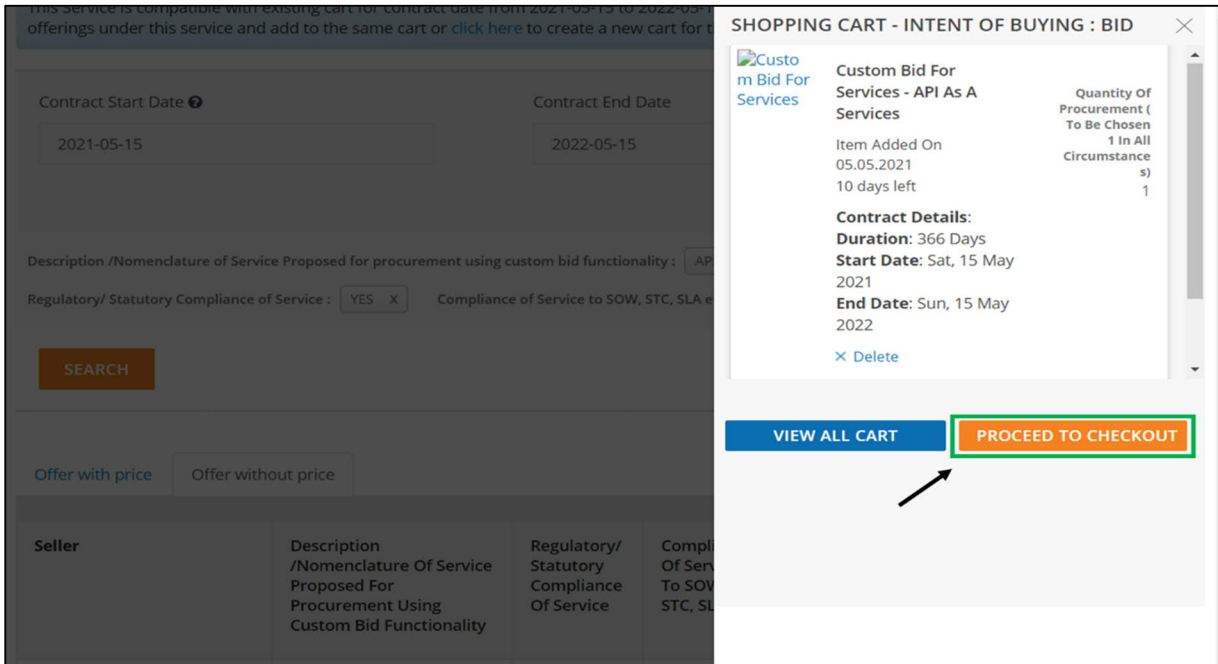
This service is compatible with existing cart for contract date from 2021-05-15 to 2022-05- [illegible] offerings under this service and add to the same cart or click here to create a new cart for t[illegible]

Contract Start Date

2021-05-15

Contract End Date

2022-05-15

Description /Nomenclature of Service Proposed for procurement using custom bid functionality : AP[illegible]

Regulatory/ Statutory Compliance of Service : YES X

Compliance of Service to SOW, STC, SLA e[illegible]

SEARCH

Offer with price

Offer without price

| Seller | Description /Nomenclature Of Service Proposed For Procurement Using Custom Bid Functionality | Regulatory/ Statutory Compliance Of Service | Compli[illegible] Of Serv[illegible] To SOW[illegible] STC, SL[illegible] |
|---|---|---|---|

SHOPPING CART - INTENT OF BUYING : BID

Custom Bid For Services

Custom Bid For Services - API As A Services

Item Added On 05.05.2021

10 days left

Quantity Of Procurement ( To Be Chosen 1 In All Circumstances)

1

Contract Details:

Duration: 366 Days

Start Date: Sat, 15 May 2021

End Date: Sun, 15 May 2022

× Delete

VIEW ALL CART

PROCEED TO CHECKOUT